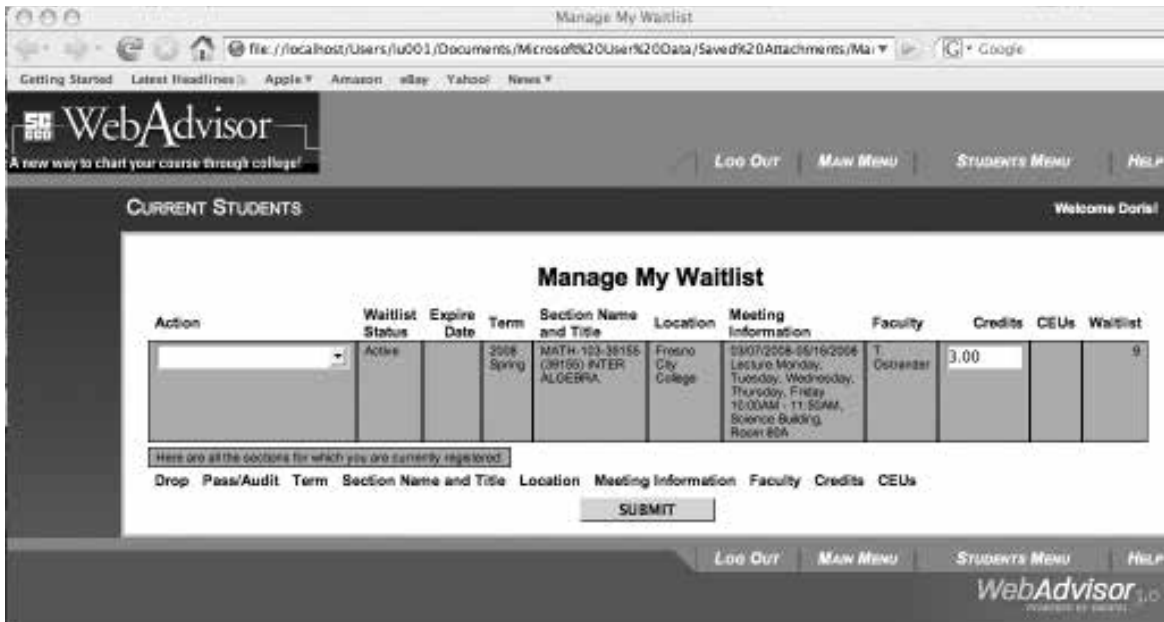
Manage My Waitlist

file:///localhost/Users/lu001/Documents/Microsoft%20User%20Data/Saved%20Attachments/Ma

Google

Getting Started Latest Headlines Apple Amazon eBay Yahoo! News

WebAdvisor
A new way to chart your course through college!

LOG OUT MAIN MENU STUDENTS MENU HELP

CURRENT STUDENTS Welcome Doris!

Manage My Waitlist

| Action | Waitlist Status | Expire Date | Term | Section Name and Title | Location | Meeting Information | Faculty | Credits | CEUs | Waitlist |
|---|---|---|---|---|---|---|---|---|---|---|
| | Active | | 2008 Spring | MATH-103-39155 (39155) INTER ALGEBRA | Fresno City College | 03/07/2008-05/16/2008 Lecture Monday, Tuesday, Wednesday, Thursday, Friday 10:00AM - 11:50AM, Science Building, Room 80A | T. Oscander | 3.00 | | 9 |

Here are all the sections for which you are currently registered

Drop Pass/Audit Term Section Name and Title Location Meeting Information Faculty Credits CEUs

SUBMIT

LOG OUT MAIN MENU STUDENTS MENU HELP

WebAdvisor 3.0
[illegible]